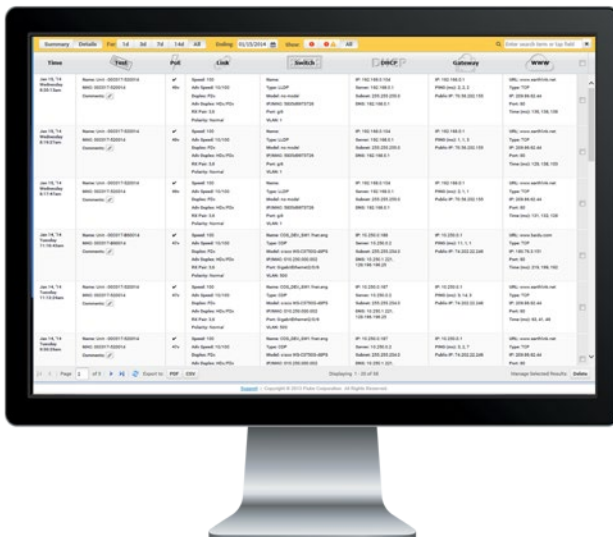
Summary Details For: 1d 3d 7d 14d All Ending 01/15/2014 Show All

Enter search term or tag field

| Time | Test | PoE | Link | Switch | DHCP | Gateway | WWW |
|---|---|---|---|---|---|---|---|
| Jan 15, '14 Wednesday 8:20:13am | Name: Unit - 00C0171E0014 MAC: 00C0171E0014 Comments: | 48v | Speed: 100 Adv Speed: 10/100 Duplex: FDx Adv Duplex: HDx/FDx RX Pair: 3,6 Polarity: Normal | Name: Type: LLDP Model: no model IP/MAC: 0005AB97073 Port: g/8 VLAN: 1 | IP: 192.168.0.104 Server: 192.168.0.1 Subnet: 255.255.255.0 DNS: 192.168.0.1 | IP: 192.168.0.1 PING (ms): 2, 2, 2 Public IP: 70.58.202.150 | URL: www.earthlink.net Type: TCP IP: 209.86.82.44 Port: 80 Time (ms): 136, 138, 138 |
| Jan 15, '14 Wednesday 8:19:27am | Name: Unit - 00C0171E0014 MAC: 00C0171E0014 Comments: | 48v | Speed: 100 Adv Speed: 10/100 Duplex: FDx Adv Duplex: HDx/FDx RX Pair: 3,6 Polarity: Normal | Name: Type: LLDP Model: no model IP/MAC: 0005AB97073 Port: g/8 VLAN: 1 | IP: 192.168.0.104 Server: 192.168.0.1 Subnet: 255.255.255.0 DNS: 192.168.0.1 | IP: 192.168.0.1 PING (ms): 1, 1, 1 Public IP: 70.58.202.150 | URL: www.earthlink.net Type: TCP IP: 209.86.82.44 Port: 80 Time (ms): 120, 158, 153 |
| Jan 15, '14 Wednesday 8:17:41am | Name: Unit - 00C0171E0014 MAC: 00C0171E0014 Comments: | 48v | Speed: 100 Adv Speed: 10/100 Duplex: FDx Adv Duplex: HDx/FDx RX Pair: 3,6 Polarity: Normal | Name: Type: LLDP Model: no model IP/MAC: 0005AB97073 Port: g/8 VLAN: 1 | IP: 192.168.0.104 Server: 192.168.0.1 Subnet: 255.255.255.0 DNS: 192.168.0.1 | IP: 192.168.0.1 PING (ms): 2, 1, 1 Public IP: 70.58.202.150 | URL: www.earthlink.net Type: TCP IP: 209.86.82.44 Port: 80 Time (ms): 131, 132, 128 |
| Jan 14, '14 Tuesday 11:10:40am | Name: Unit - 00C0171E0014 MAC: 00C0171E0014 Comments: | 47v | Speed: 100 Adv Speed: 10/100 Duplex: FDx Adv Duplex: HDx/FDx RX Pair: 3,6 Polarity: Normal | Name: COS_DEV_SW1 Fnet.eng Type: CDP Model: cisco WS-C3750G-48PS IP/MAC: 010.250.000.002 Port: GigabitEthernet2/0/4 VLAN: 503 | IP: 10.250.0.188 Server: 10.250.0.2 Subnet: 255.255.254.0 DNS: 10.250.1.121, 128.196.148.20 | IP: 10.250.0.1 PING (ms): 11, 1, 1 Public IP: 74.202.22.244 | URL: www.baidu.com Type: TCP IP: 180.76.3.151 Port: 80 Time (ms): 219, 198, 192 |
| Jan 14, '14 Tuesday 11:13:29am | Name: Unit - 00C0171E0014 MAC: 00C0171E0014 Comments: | 47v | Speed: 100 Adv Speed: 10/100 Duplex: FDx Adv Duplex: HDx/FDx RX Pair: 3,6 Polarity: Normal | Name: COS_DEV_SW1 Fnet.eng Type: CDP Model: cisco WS-C3750G-48PS IP/MAC: 010.250.000.002 Port: GigabitEthernet2/0/4 VLAN: 503 | IP: 10.250.0.187 Server: 10.250.0.2 Subnet: 255.255.254.0 DNS: 10.250.1.121, 128.196.148.20 | IP: 10.250.0.1 PING (ms): 3, 14, 3 Public IP: 74.202.22.244 | URL: www.earthlink.net Type: TCP IP: 209.86.82.44 Port: 80 Time (ms): 93, 61, 48 |
| Jan 14, '14 Tuesday 9:59:29am | Name: Unit - 00C0171E0014 MAC: 00C0171E0014 Comments: | 47v | Speed: 100 Adv Speed: 10/100 Duplex: FDx Adv Duplex: HDx/FDx | Name: COS_DEV_SW1 Fnet.eng Type: CDP Model: cisco WS-C3750G-48PS IP/MAC: 010.250.000.002 | IP: 10.250.0.187 Server: 10.250.0.2 Subnet: 255.255.254.0 DNS: 10.250.1.121, | IP: 10.250.0.1 PING (ms): 3, 2, 7 Public IP: 74.202.22.244 | URL: www.earthlink.net Type: TCP IP: 209.86.82.44 Port: 80 |

Page 1 of 5 Export to PDF CSV Displaying 1 - 20 of 84 Manage Selected Results Delete

Support - Copyright © 2013 Fluke Corporation. All Rights Reserved.